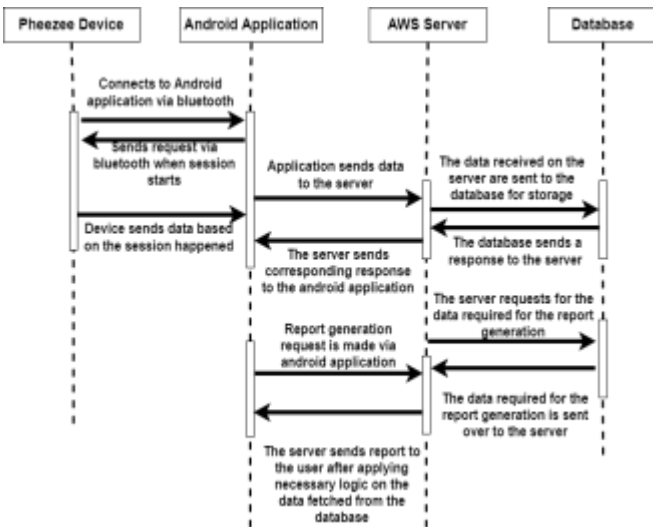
Pheezee Device

Android Application

AWS Server

Database

Connects to Android application via bluetooth

Sends request via bluetooth when session starts

Device sends data based on the session happened

Application sends data to the server

The server sends corresponding response to the android application

The data received on the server are sent to the database for storage

The database sends a response to the server

The server requests for the data required for the report generation

Report generation request is made via android application

The data required for the report generation is sent over to the server

The server sends report to the user after applying necessary logic on the data fetched from the database